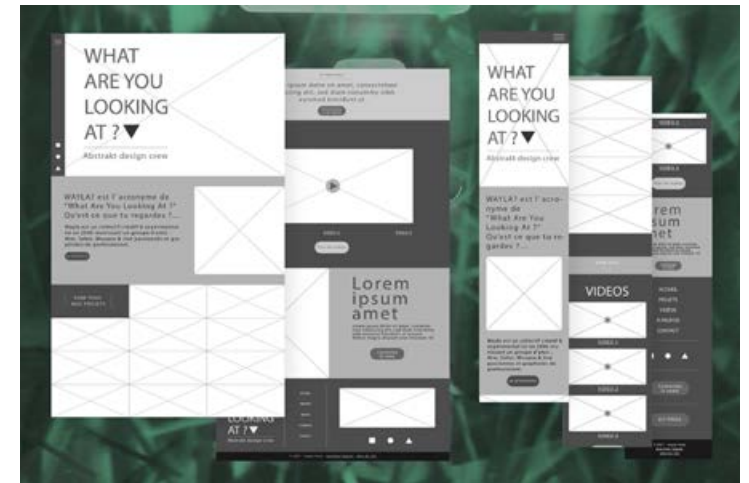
WHAT ARE YOU LOOKING AT ?▼

Abstrakt design crew

WAYLA? est l'acronyme de "What Are You Looking At ?" Qu'est ce que tu regardes ?...

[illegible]

Lorem ipsum amet

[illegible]

LOOKING AT ?▼

Abstrakt design crew

WHAT ARE YOU LOOKING AT ?▼

Abstrakt design crew

WAYLA? est l'acronyme de "What Are You Looking At ?" Qu'est ce que tu regardes ?...

VIDEOS

Lorem ipsum

ACCUEIL
PROJETS
VIDEOS
A PROPOS
CONTACT